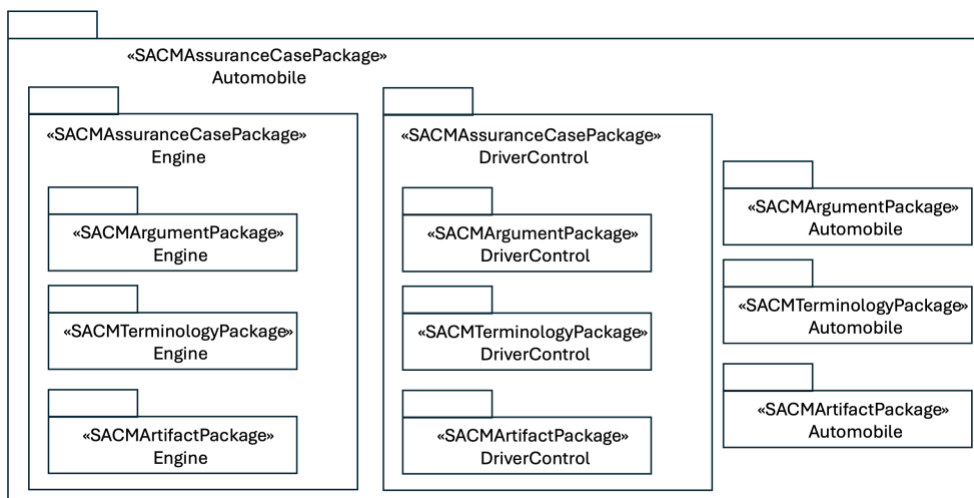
«SACMAssuranceCasePackage»
Automobile

«SACMAssuranceCasePackage»
Engine

«SACMArgumentPackage»
Engine

«SACMTerminologyPackage»
Engine

«SACMArtifactPackage»
Engine

«SACMAssuranceCasePackage»
DriverControl

«SACMArgumentPackage»
DriverControl

«SACMTerminologyPackage»
DriverControl

«SACMArtifactPackage»
DriverControl

«SACMArgumentPackage»
Automobile

«SACMTerminologyPackage»
Automobile

«SACMArtifactPackage»
Automobile